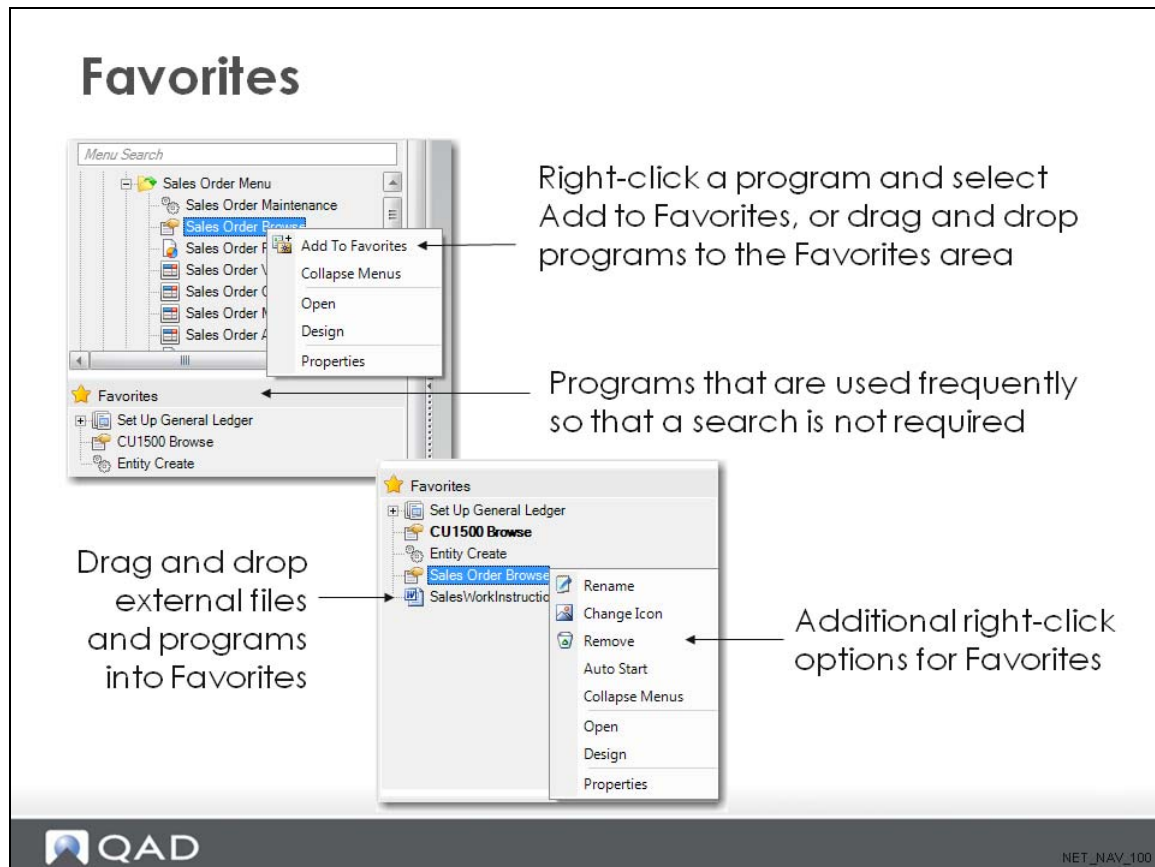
Favorites

Menu Search

Sales Order Menu

Sales Order Maintenance

Sales Order Browse

Sales Order F

Sales Order V

Sales Order C

Sales Order M

Sales Order A

Add To Favorites

Collapse Menus

Open

Design

Properties

Favorites

Set Up General Ledger

CU1500 Browse

Entity Create

Right-click a program and select Add to Favorites, or drag and drop programs to the Favorites area

Programs that are used frequently so that a search is not required

Favorites

Set Up General Ledger

CU1500 Browse

Entity Create

Sales Order Browse

SalesWorkInstructio

Rename

Change Icon

Remove

Auto Start

Collapse Menus

Open

Design

Properties

Drag and drop external files and programs into Favorites

Additional right-click options for Favorites

QAD

NET_NAV_100